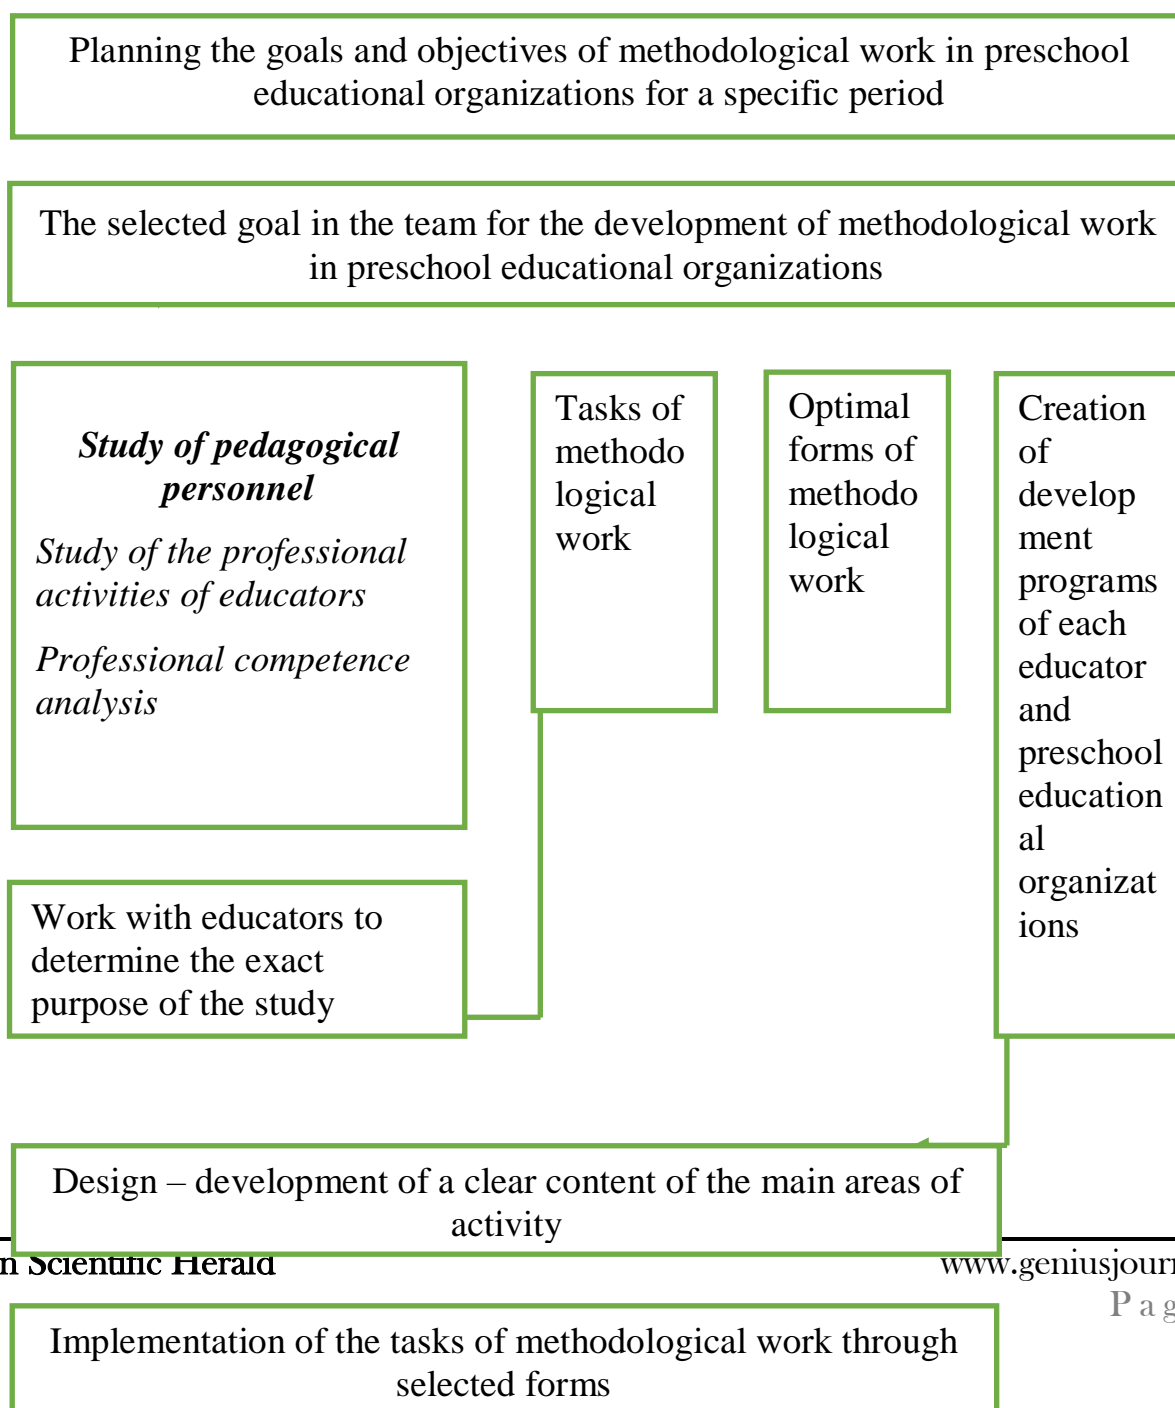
Planning the goals and objectives of methodological work in preschool educational organizations for a specific period

The selected goal in the team for the development of methodological work in preschool educational organizations

***Study of pedagogical personnel***

*Study of the professional activities of educators*

*Professional competence analysis*

Tasks of methodo logical work

Optimal forms of methodo logical work

Creation of develop ment programs of each educator and preschool education al organizat ions

Work with educators to determine the exact purpose of the study

Design – development of a clear content of the main areas of activity

n Scientific Herald

www.geniusjour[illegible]

P a g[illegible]

Implementation of the tasks of methodological work through selected forms